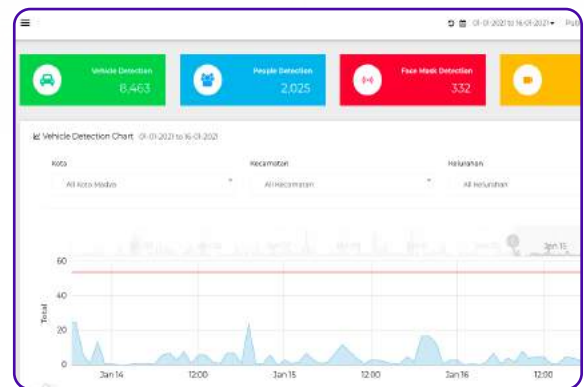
01-01-2021 to 16-01-2021 ▾ Pu

Vehicle Detection
8,463

People Detection
2,025

Face Mask Detection
332

Vehicle Detection Chart 01-01-2021 to 16-01-2021

Kota
All Kota Madya

Kecamatan
All Kecamatan

Kelurahan
All Kelurahan

Jan 15

60
40
20
0

Total

Jan 14
12:00
Jan 15
12:00
Jan 16
12:00